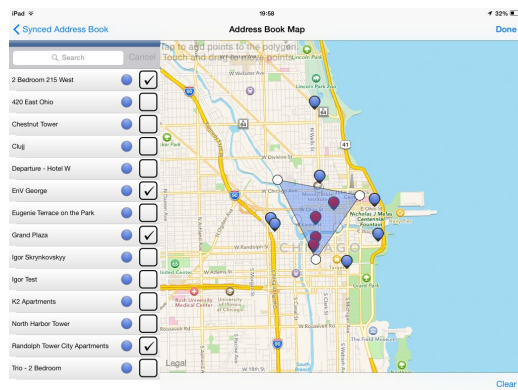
iPad
19:58
32%
Synced Address Book
Address Book Map
Done
Search
Cancel
Tap to add points to the polygon
Touch and drag to move points
2 Bedroom 215 West
420 East Ohio
Chestnut Tower
Cluj
Departure - Hotel W
EnV George
Eugenie Terrace on the Park
Grand Plaza
Igor Skrynkovskyy
Igor Test
K2 Apartments
North Harbor Tower
Randolph Tower City Apartments
Trio - 2 Bedroom
Lincoln Park
W Division St
Nicholas J Melas Centennial Fountain
CHICAGO
Rush University Medical Center
University of Illinois at Chicago
The Field Museum
W 16th St
Legal
41
90
Clear